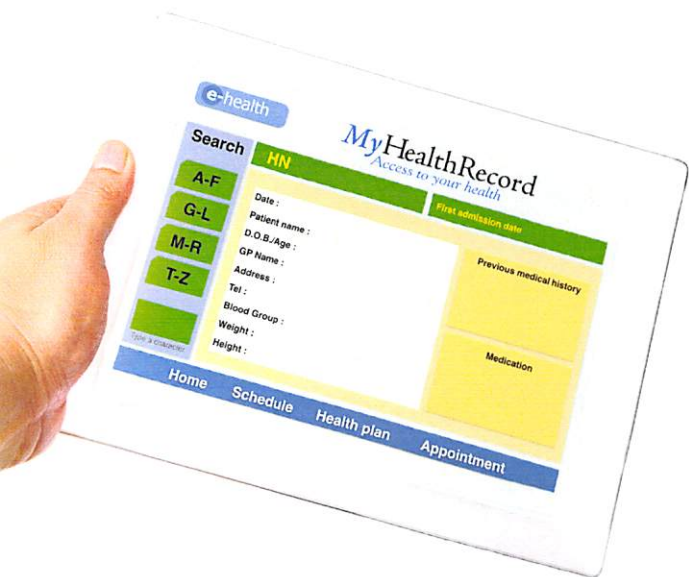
e-health

MyHealthRecord
Access to your health

Search

A-F

G-L

M-R

T-Z

Type a character

HN

First admission date

Date :
Patient name :
D.O.B./Age :
GP Name :
Address :
Tel :
Blood Group :
Weight :
Height :

Previous medical history

Medication

Home Schedule Health plan Appointment